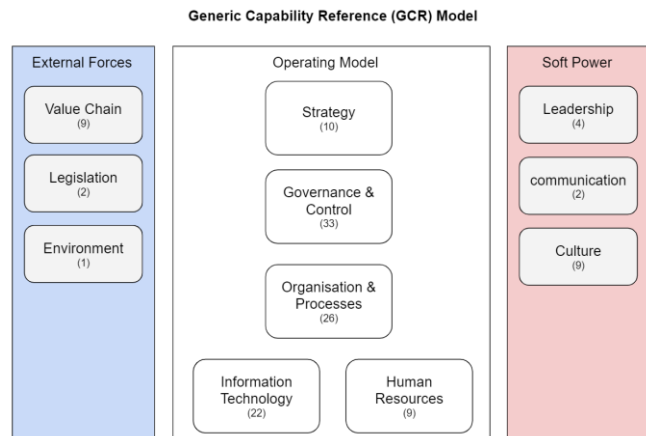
Generic Capability Reference (GCR) Model

External Forces

Value Chain
(9)

Legislation
(2)

Environment
(1)

Operating Model

Strategy
(10)

Governance & Control
(33)

Organisation & Processes
(26)

Information Technology
(22)

Human Resources
(9)

Soft Power

Leadership
(4)

communication
(2)

Culture
(9)